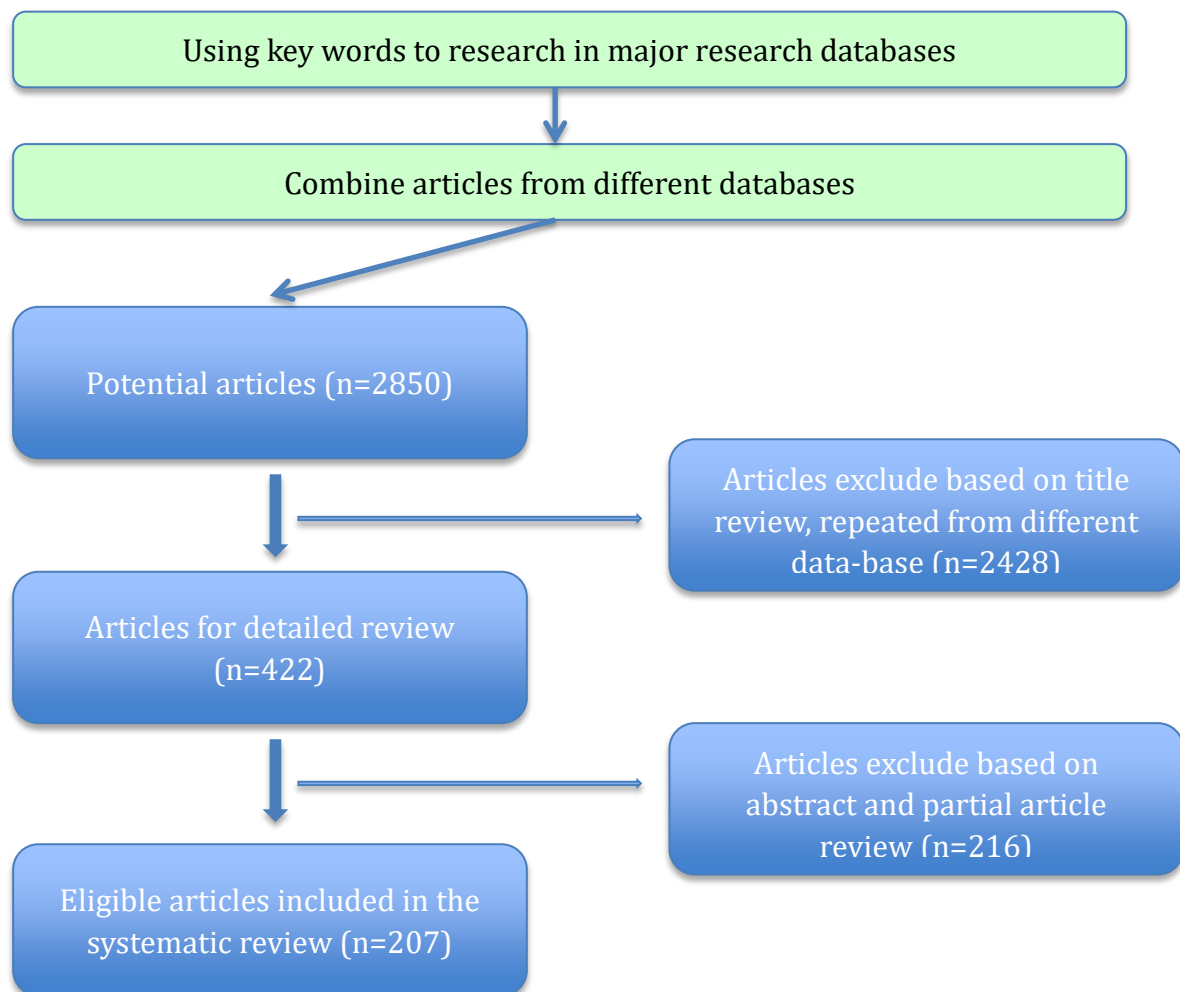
Using key words to research in major research databases

Combine articles from different databases

Potential articles (n=2850)

Articles exclude based on title review, repeated from different data-base (n=2428)

Articles for detailed review (n=422)

Articles exclude based on abstract and partial article review (n=216)

Eligible articles included in the systematic review (n=207)